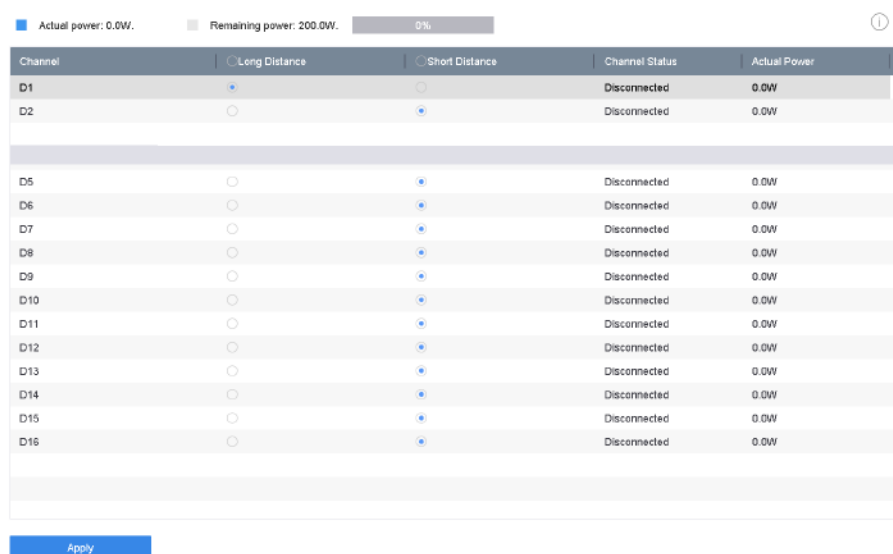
Actual power: 0.0W.  Remaining power: 200.0W.  0%

| Channel | Long Distance | Short Distance | Channel Status | Actual Power |
|---|---|---|---|---|
| D1 | | | Disconnected | 0.0W |
| D2 | | | Disconnected | 0.0W |
| | | | | |
| | | | | |
| D5 | | | Disconnected | 0.0W |
| D6 | | | Disconnected | 0.0W |
| D7 | | | Disconnected | 0.0W |
| D8 | | | Disconnected | 0.0W |
| D9 | | | Disconnected | 0.0W |
| D10 | | | Disconnected | 0.0W |
| D11 | | | Disconnected | 0.0W |
| D12 | | | Disconnected | 0.0W |
| D13 | | | Disconnected | 0.0W |
| D14 | | | Disconnected | 0.0W |
| D15 | | | Disconnected | 0.0W |
| D16 | | | Disconnected | 0.0W |

Apply